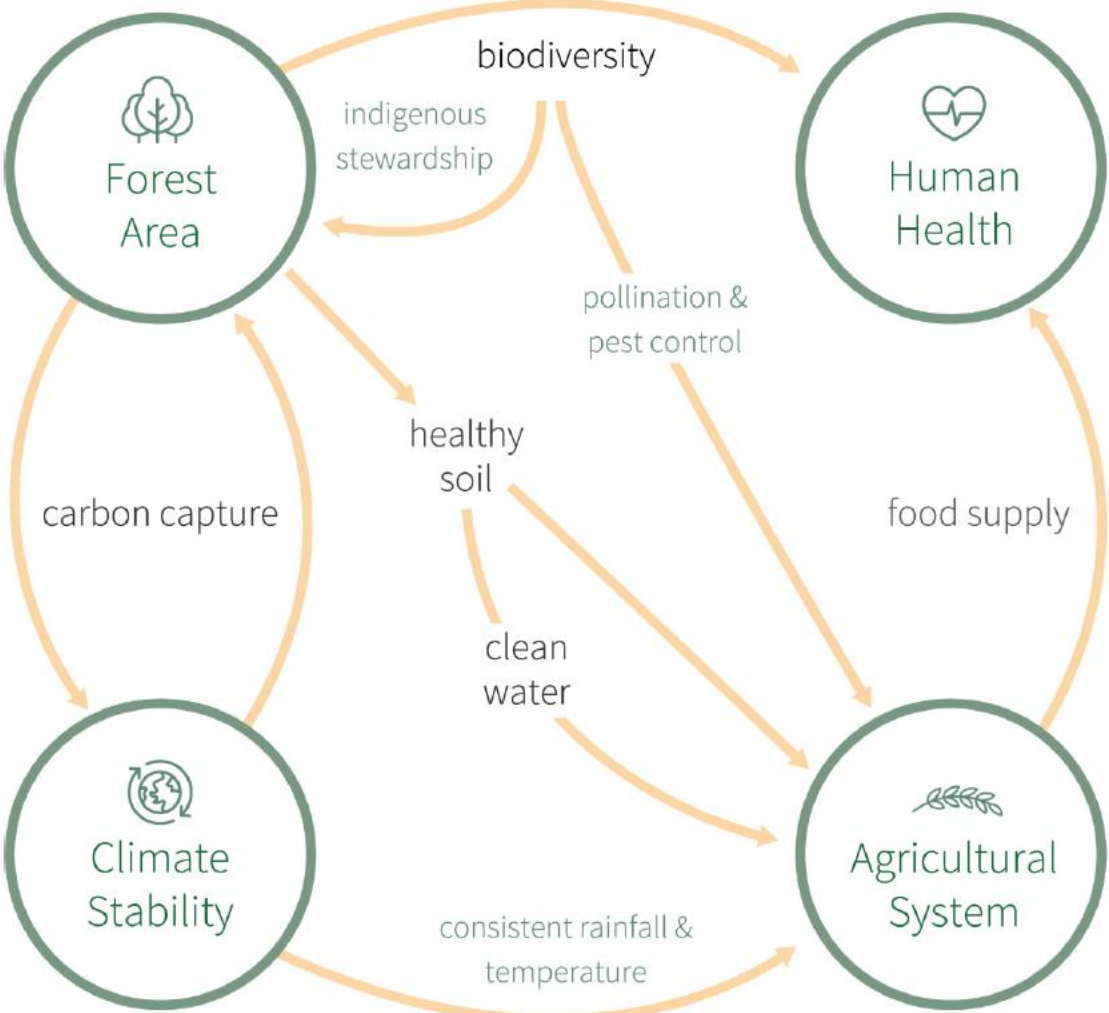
biodiversity

indigenous stewardship

Forest Area

Human Health

pollination & pest control

healthy soil

carbon capture

food supply

clean water

Climate Stability

Agricultural System

consistent rainfall & temperature